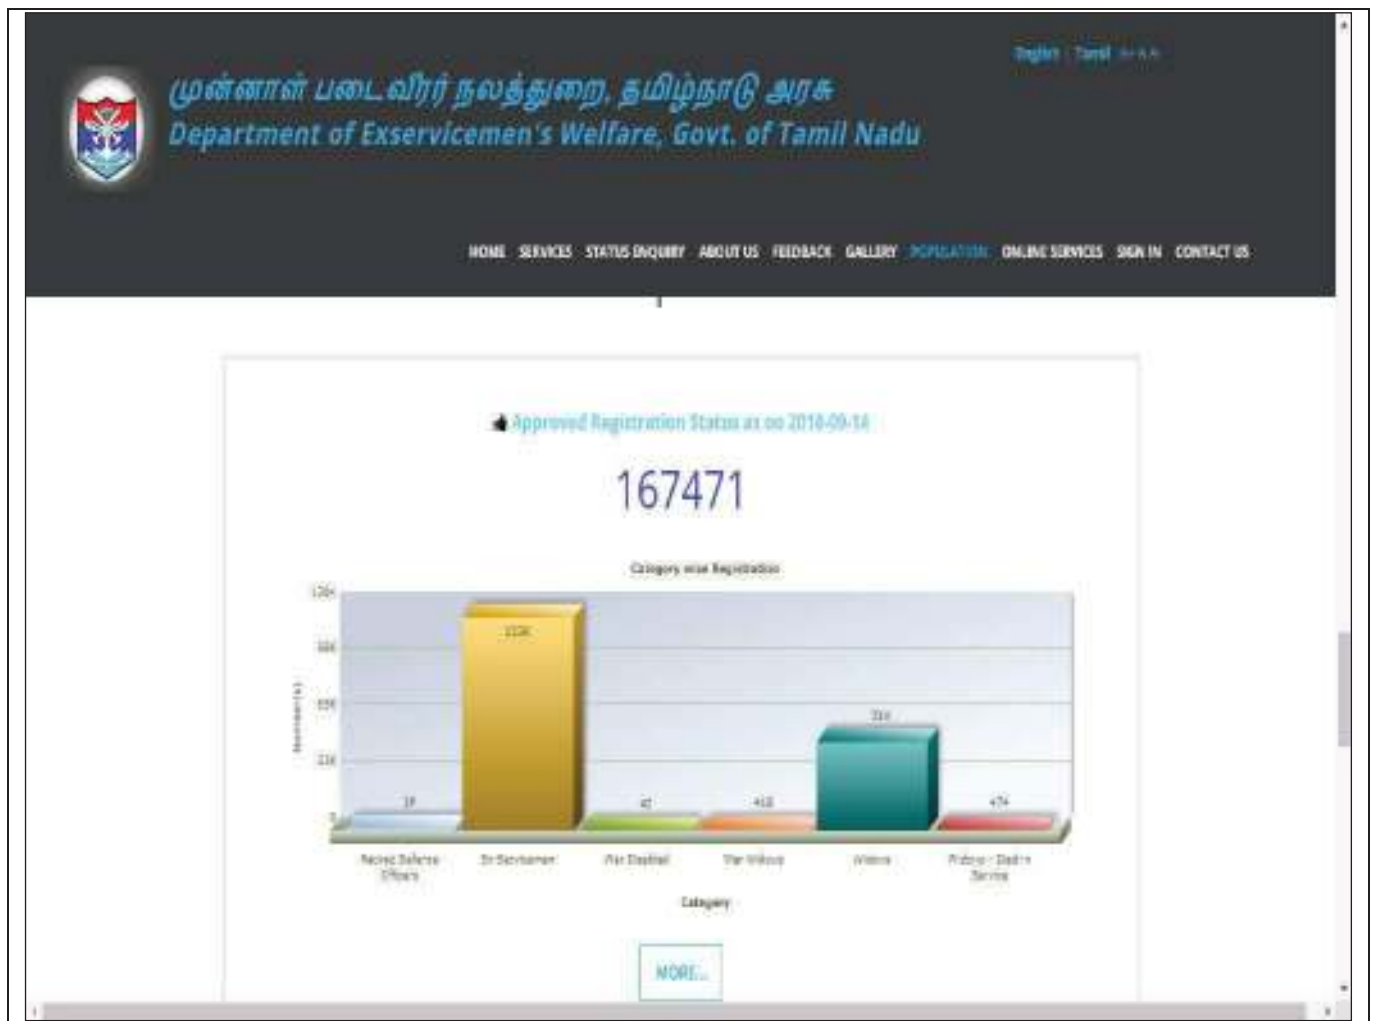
English | Tamil A- A A+

முன்னாள் படைவீரர் நலத்துறை, தமிழ்நாடு அரசு
Department of Exservicemen's Welfare, Govt. of Tamil Nadu

HOME SERVICES STATUS ENQUIRY ABOUT US FEEDBACK GALLERY POPULATION ONLINE SERVICES SIGN IN CONTACT US

Approved Registration Status as on 2018-09-14

167471

Category wise Registration

120k
90k
60k
30k
0

Numbers (k)

1k
113k
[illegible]
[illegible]
33k
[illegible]

Retired Defence Officers
Ex-Servicemen
War Disabled
War Widows
Widows
Widow - Died in Service

Category

MORE...